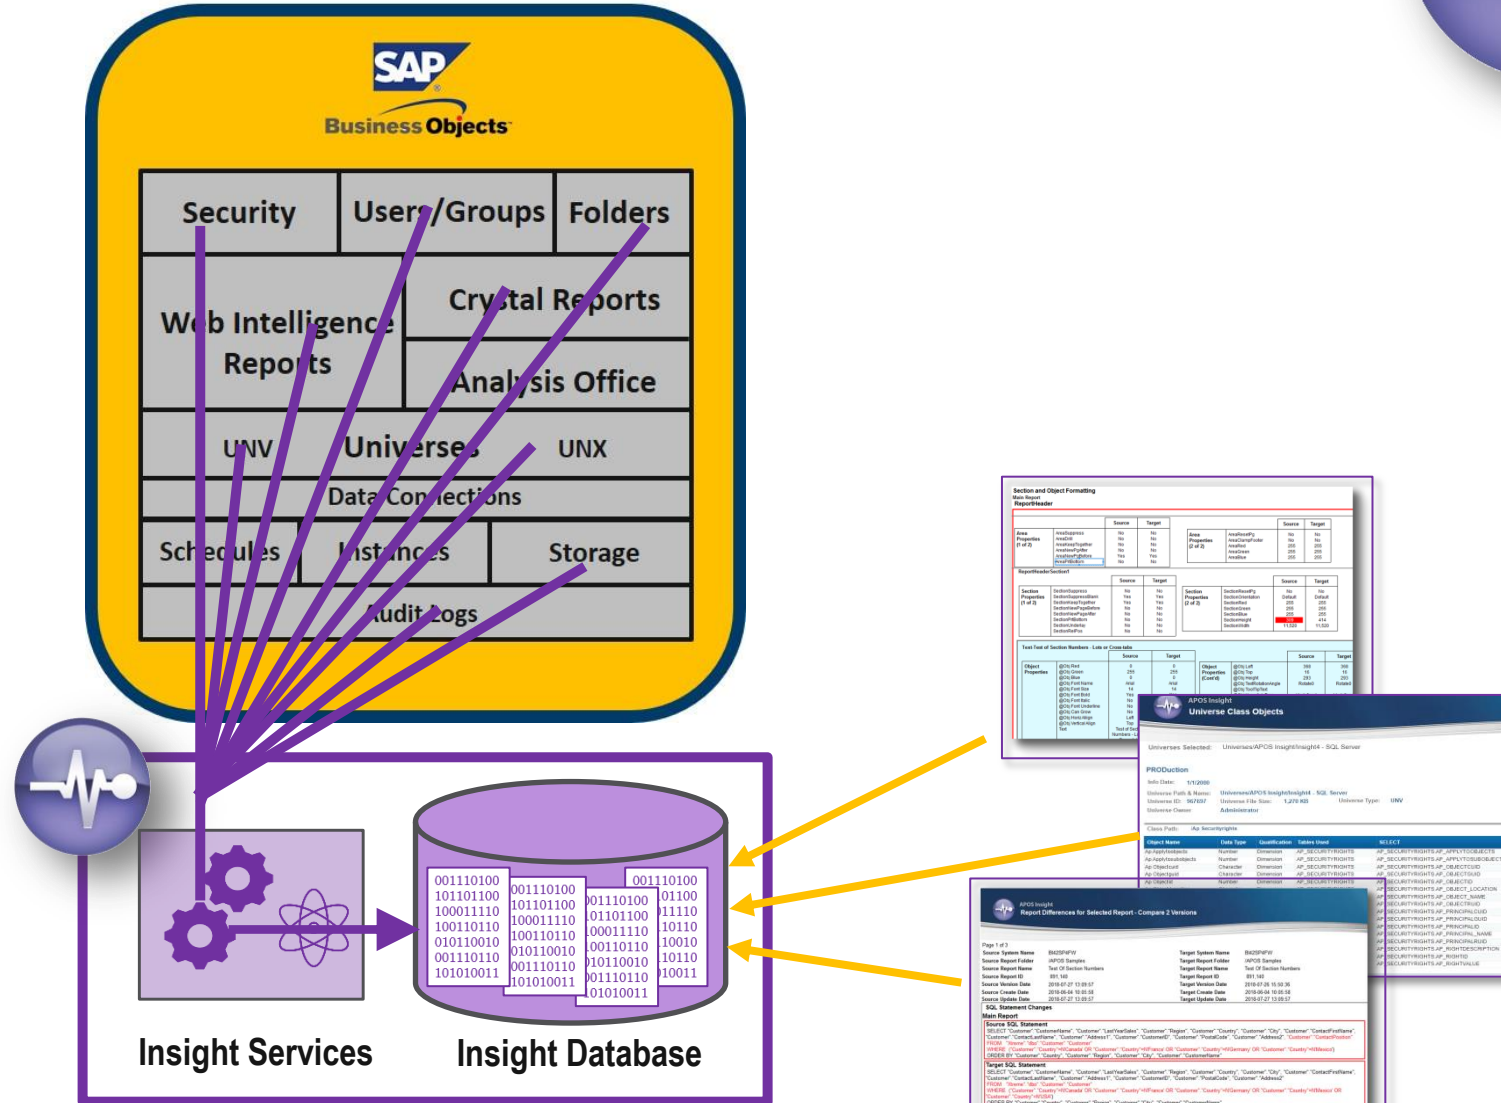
SAP
Business Objects

Security
Users/Groups
Folders
Web Intelligence Reports
Crystal Reports
Analysis Office
UNV
Universes
UNX
Data Connections
Schedules
Instances
Storage
Audit Logs

001110100
101101100
100011110
100110110
010110010
001110110
101010011

001110100
101101100
100011110
100110110
010110010
001110110
101010011

001110100
001101100
100011110
100110110
010110010
001110110
101010011

001110100
101101100
100011110
100110110
010110010
001110110
101010011

Insight Services
Insight Database

Section and Object Formatting
Main Report
ReportHeader

APOS Insight
Universe Class Objects

Universes Selected:
PROduction

APOS Insight
Report Differences for Selected Report - Compare 2 Versions

Page 1 of 3
SQL Statement Changes
Main Report
Source SQL Statement
Target SQL Statement